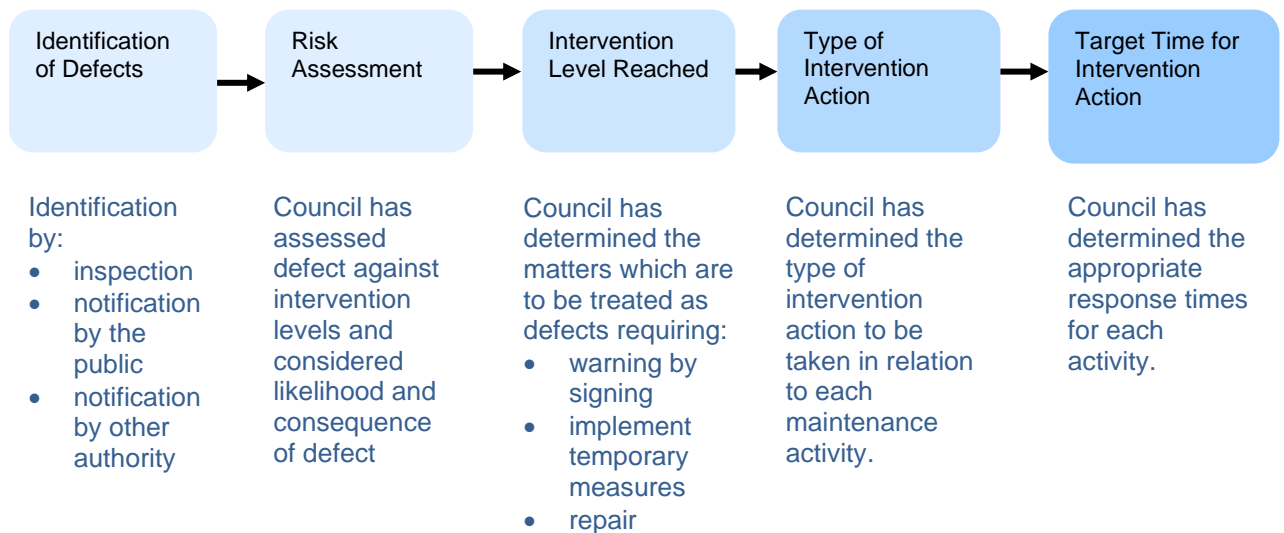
Identification of Defects

Risk Assessment

Intervention Level Reached

Type of Intervention Action

Target Time for Intervention Action

Identification by:
- inspection
- notification by the public
- notification by other authority

Council has assessed defect against intervention levels and considered likelihood and consequence of defect

Council has determined the matters which are to be treated as defects requiring:
- warning by signing
- implement temporary measures
- repair

Council has determined the type of intervention action to be taken in relation to each maintenance activity.

Council has determined the appropriate response times for each activity.